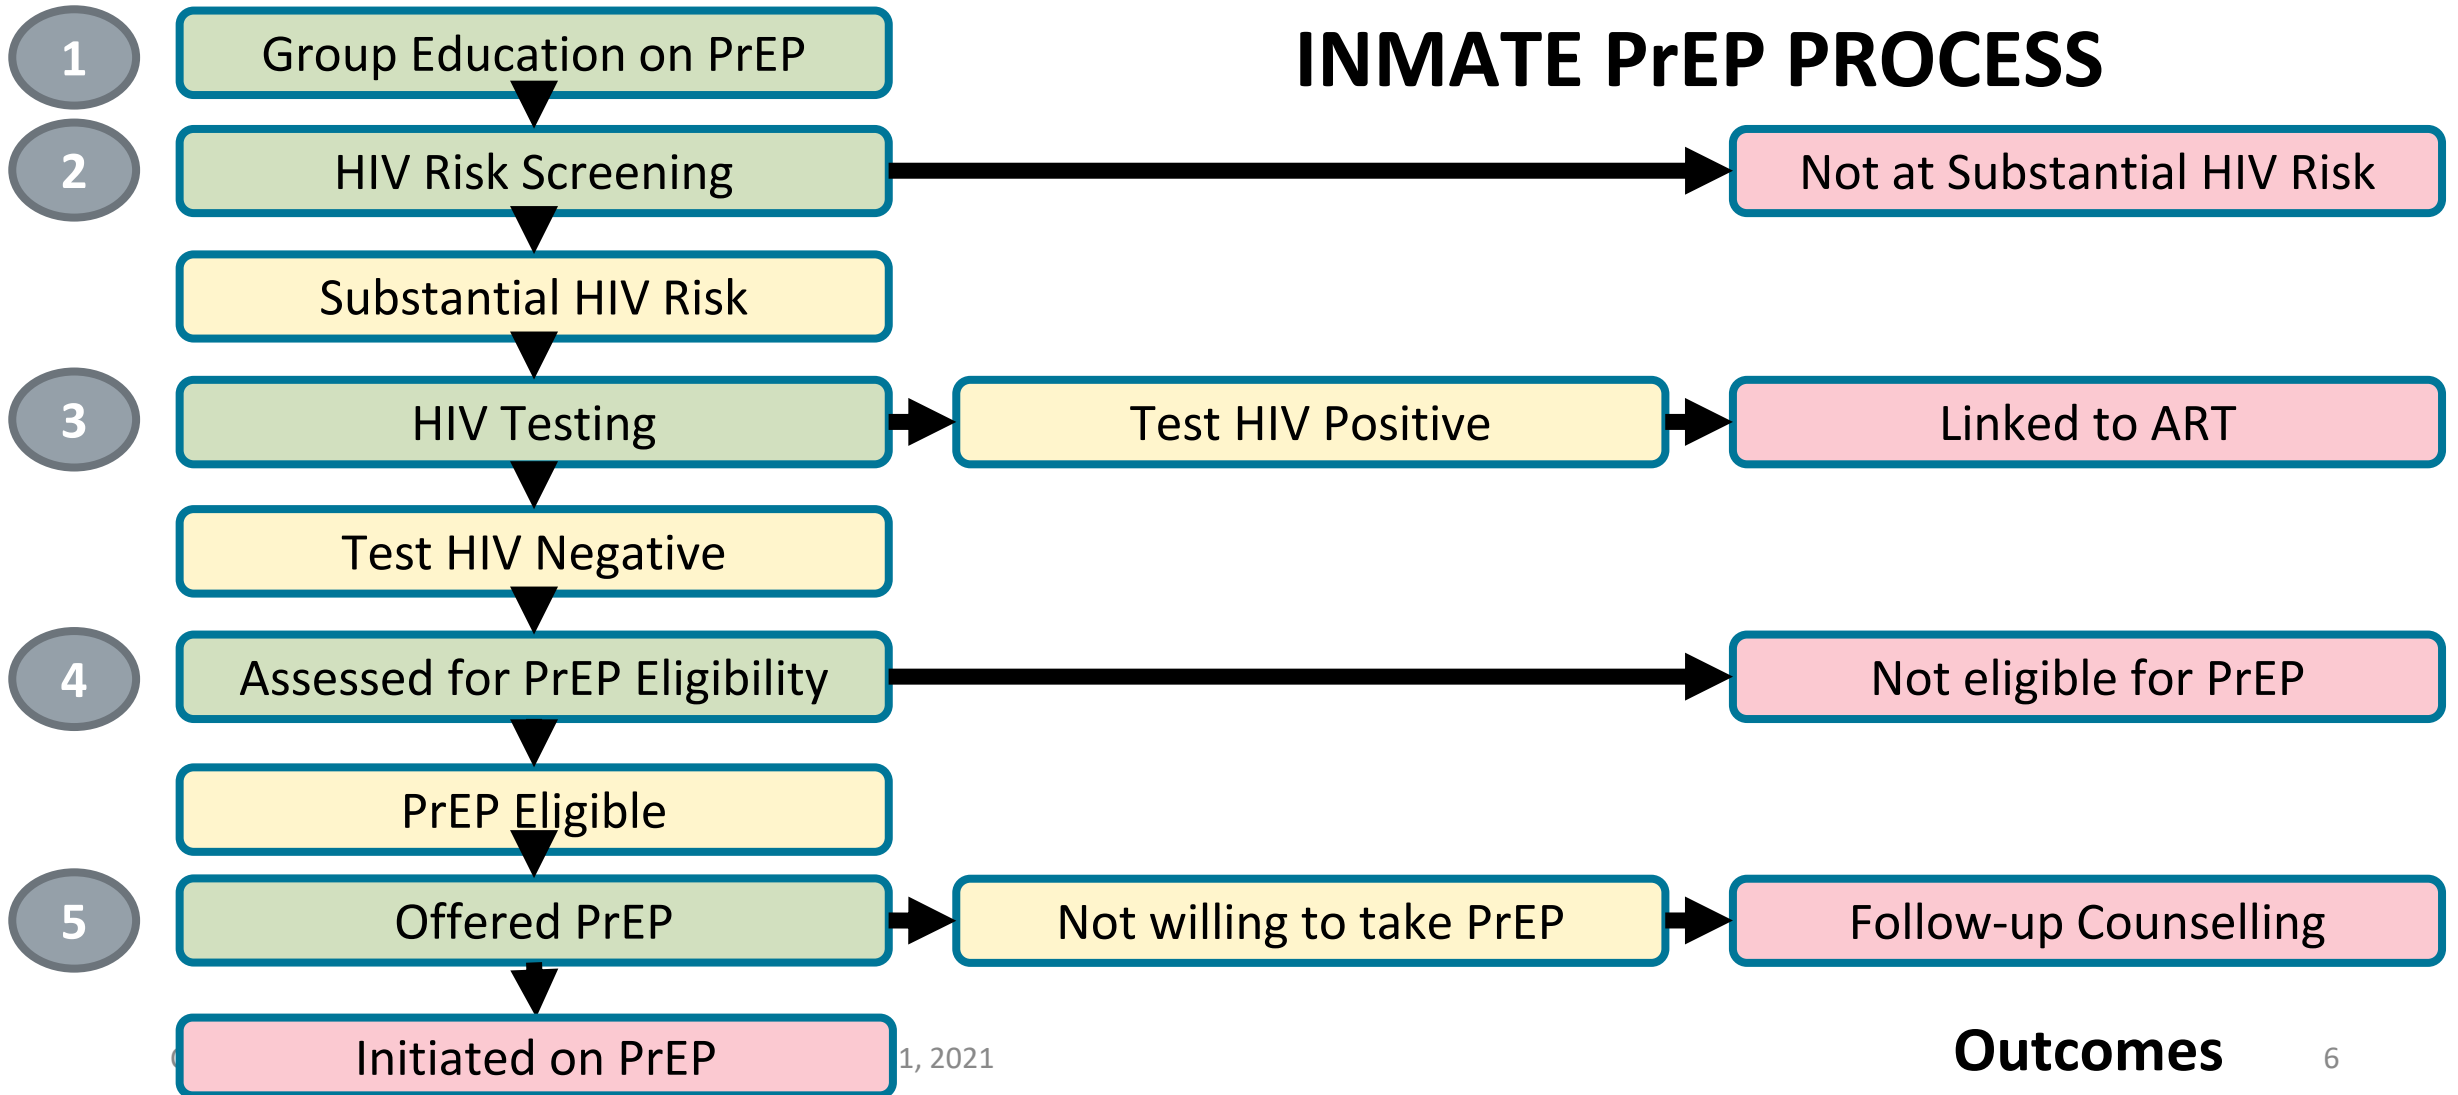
INMATE PrEP PROCESS

1 Group Education on PrEP

2 HIV Risk Screening

Not at Substantial HIV Risk

Substantial HIV Risk

3 HIV Testing

Test HIV Positive

Linked to ART

Test HIV Negative

4 Assessed for PrEP Eligibility

Not eligible for PrEP

PrEP Eligible

5 Offered PrEP

Not willing to take PrEP

Follow-up Counselling

Initiated on PrEP

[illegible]1, 2021

Outcomes

6